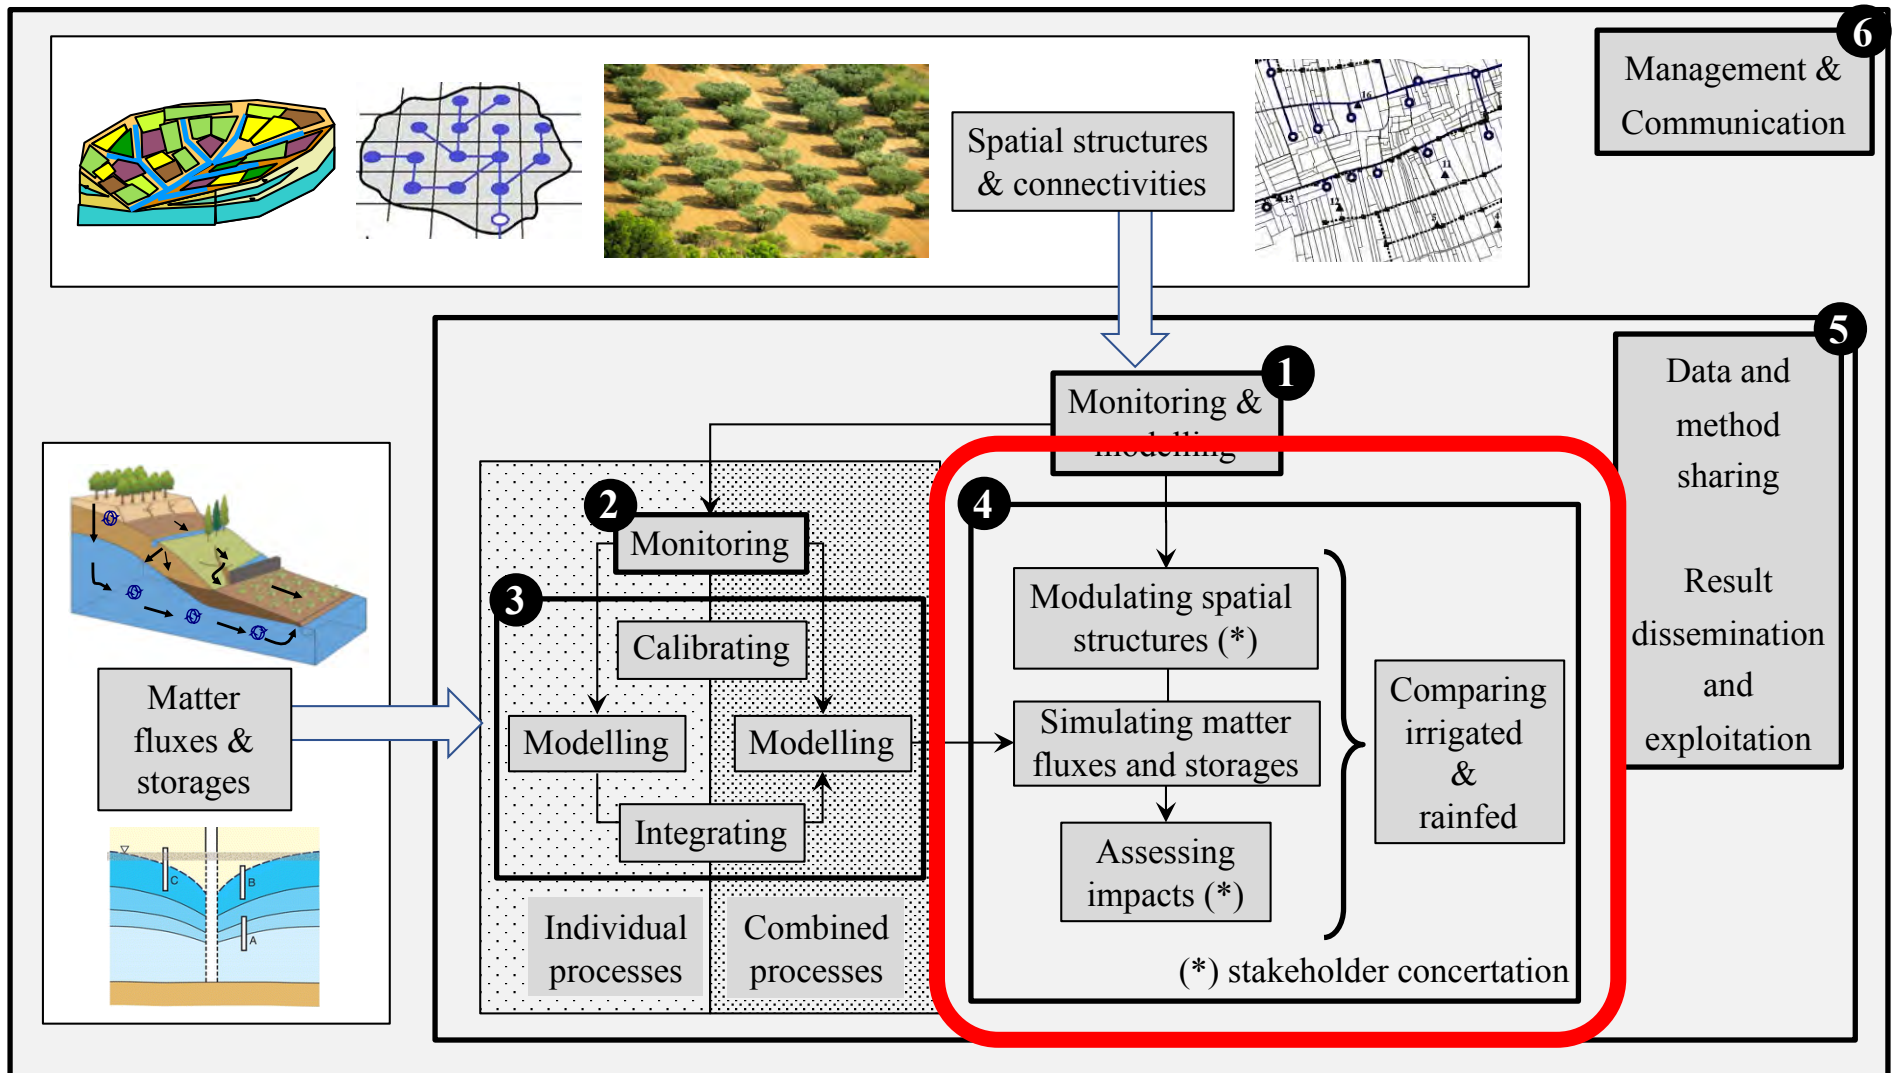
Management & Communication
6

Spatial structures & connectivities

5
Data and method sharing

Result dissemination and exploitation

Monitoring & modelling
1

2
Monitoring

3
Calibrating

Modelling

Modelling

Integrating

Individual processes

Combined processes

Matter fluxes & storages

4
Modulating spatial structures (*)

Simulating matter fluxes and storages

Assessing impacts (*)

Comparing irrigated & rainfed

(*) stakeholder concertation

C
B
A